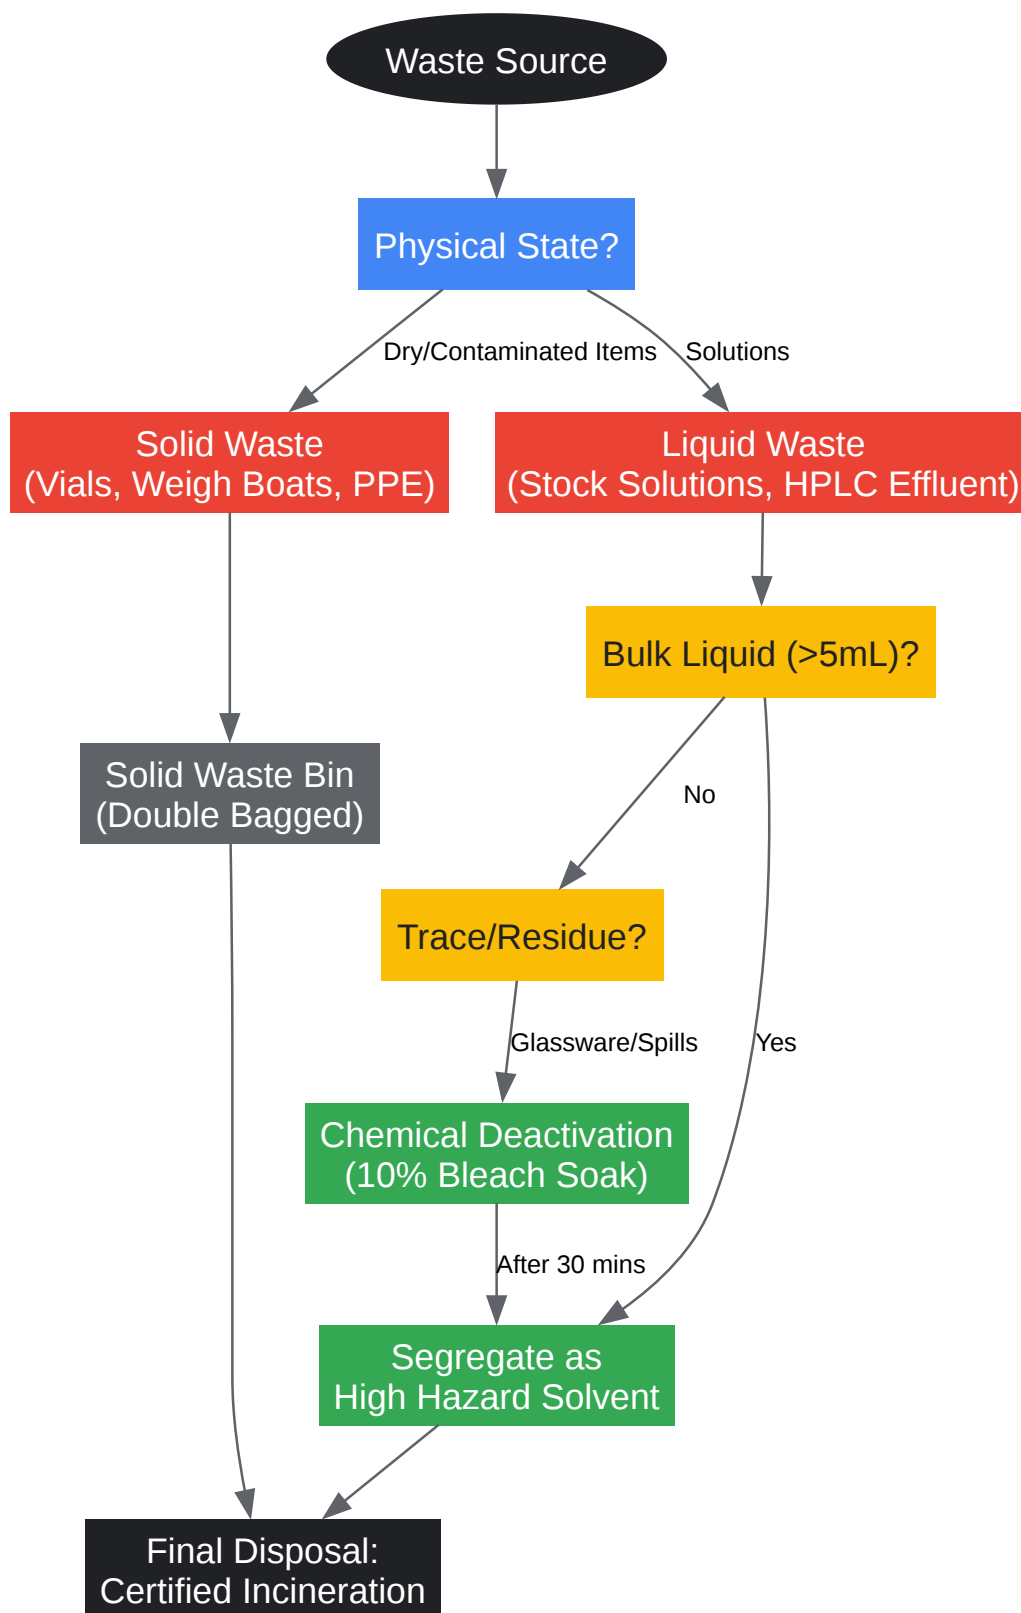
Waste Source

Physical State?

Dry/Contaminated Items

Solutions

Solid Waste
(Vials, Weigh Boats, PPE)

Liquid Waste
(Stock Solutions, HPLC Effluent)

Bulk Liquid (>5mL)?

Solid Waste Bin
(Double Bagged)

No

Trace/Residue?

Glassware/Spills

Yes

Chemical Deactivation
(10% Bleach Soak)

After 30 mins

Segregate as
High Hazard Solvent

Final Disposal:
Certified Incineration